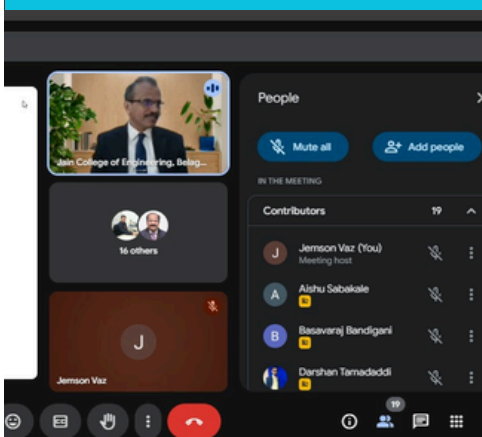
Jain College of Engineering, Belag...

16 others

J

Jemson Vaz

People

Mute all

Add people

IN THE MEETING

Contributors 19

J Jemson Vaz (You)
Meeting host

A Aishu Sabakale

B Basavaraj Bandigani

Darshan Tamadaddi

19